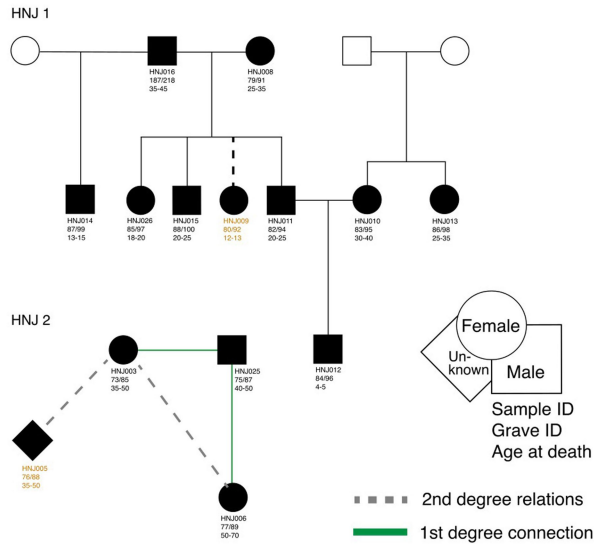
HNJ 1

HNJ016
187/218
35-45

HNJ008
79/91
25-35

HNJ014
87/99
13-15

HNJ026
85/97
18-20

HNJ015
88/100
20-25

HNJ009
80/92
12-13

HNJ011
82/94
20-25

HNJ010
83/95
30-40

HNJ013
86/98
25-35

HNJ 2

HNJ003
73/85
35-50

HNJ025
75/87
40-50

HNJ012
84/96
4-5

HNJ005
76/88
35-50

HNJ006
77/89
50-70

Female
Un-known
Male
Sample ID
Grave ID
Age at death

2nd degree relations
1st degree connection